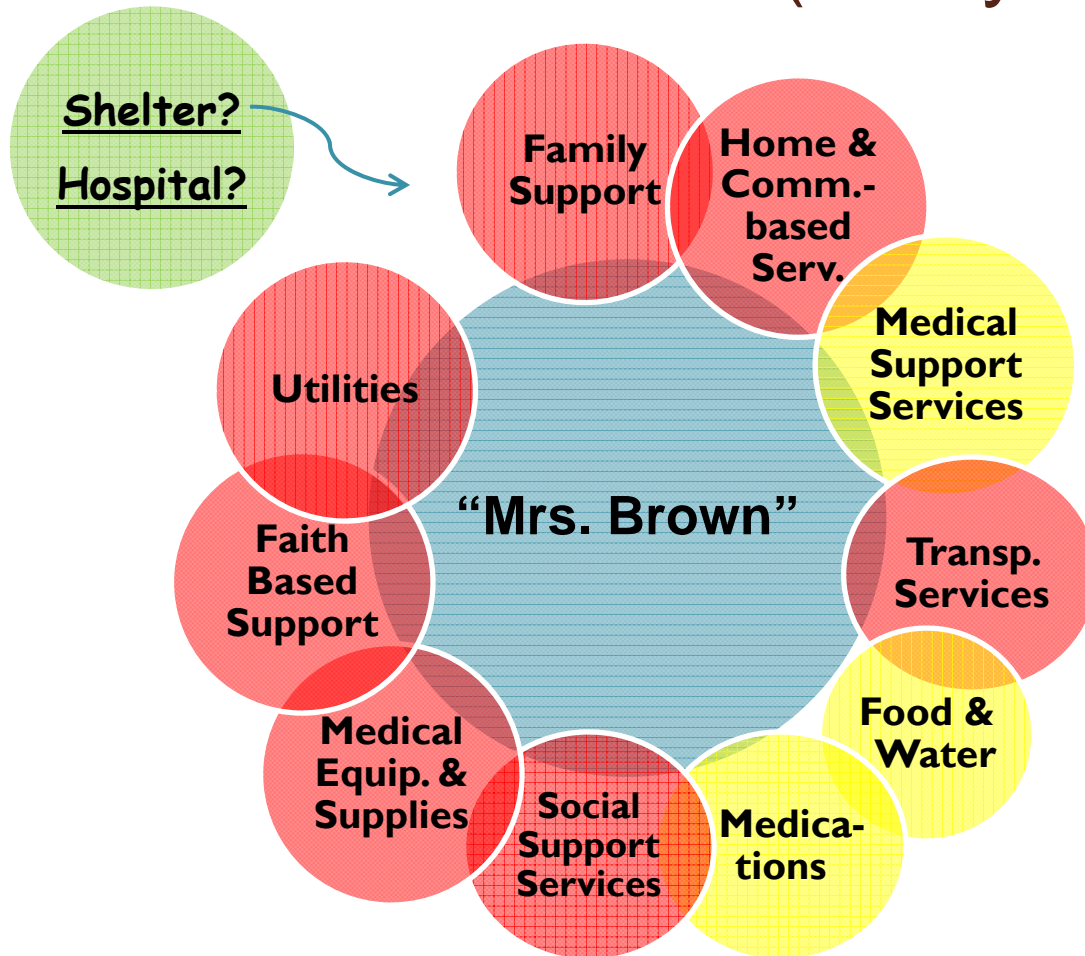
Shelter?
Hospital?

Family Support

Home & Comm.-based Serv.

Medical Support Services

Utilities

"Mrs. Brown"

Faith Based Support

Transp. Services

Food & Water

Medical Equip. & Supplies

Social Support Services

Medications